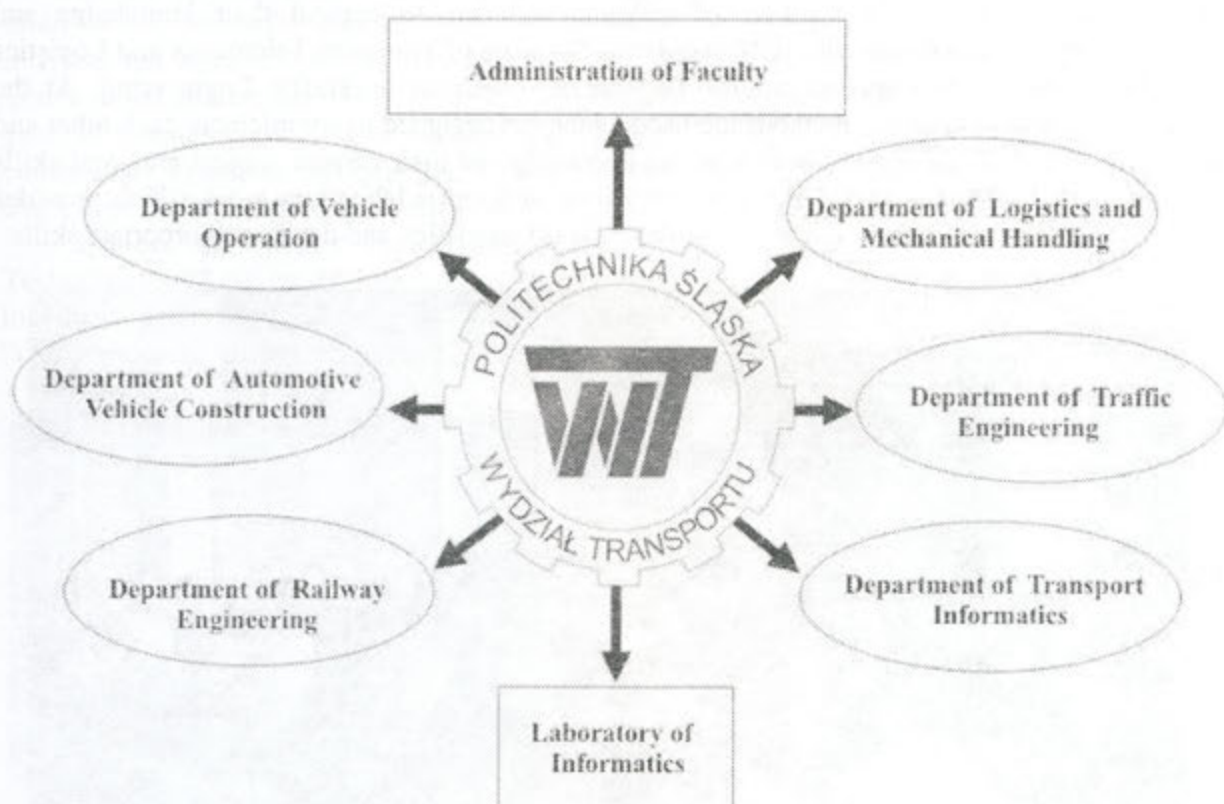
Administration of Faculty

Department of Vehicle Operation

Department of Logistics and Mechanical Handling

POLITECHNIKA ŚLĄSKA

WT

WYDZIAŁ TRANSPORTU

Department of Automotive Vehicle Construction

Department of Traffic Engineering

Department of Railway Engineering

Department of Transport Informatics

Laboratory of Informatics